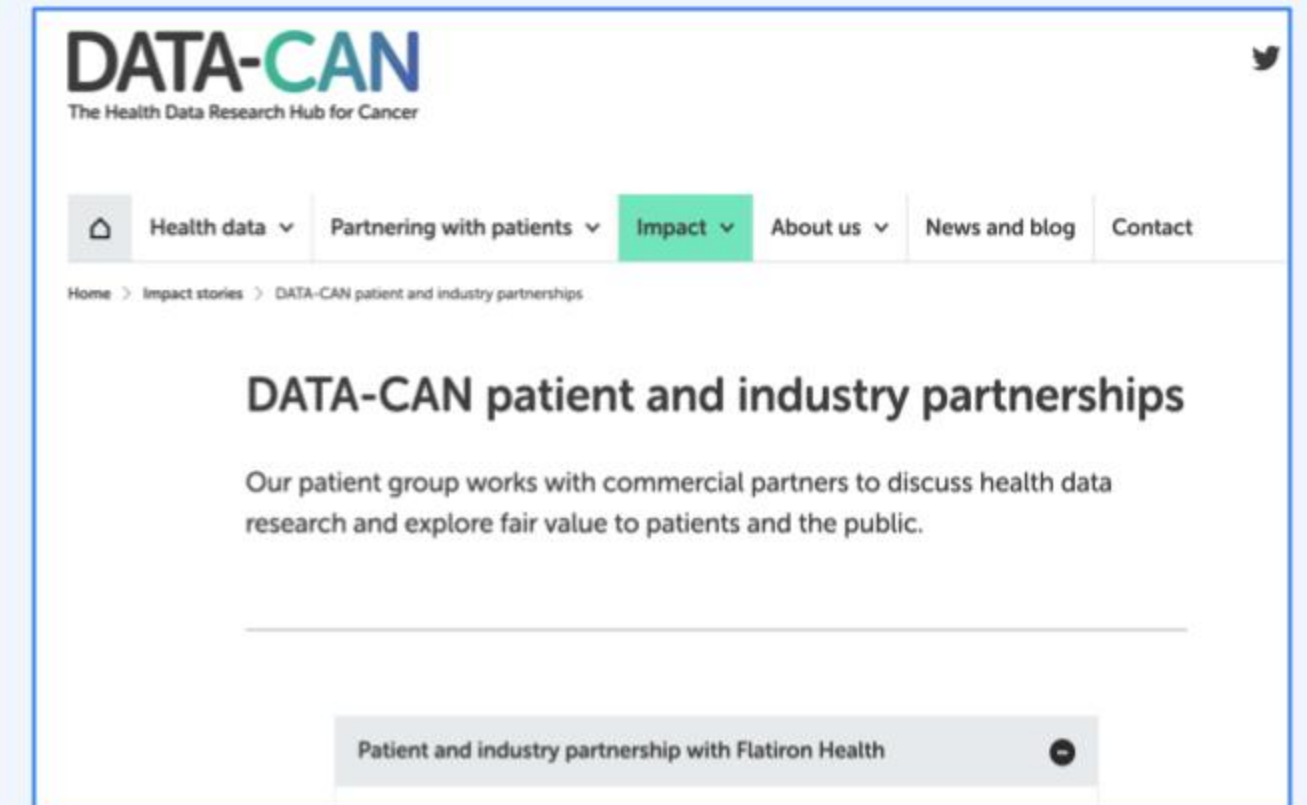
DATA-CAN
The Health Data Research Hub for Cancer

Health data
Partnering with patients
Impact
About us
News and blog
Contact

Home > Impact stories > DATA-CAN patient and industry partnerships

DATA-CAN patient and industry partnerships

Our patient group works with commercial partners to discuss health data research and explore fair value to patients and the public.

Patient and industry partnership with Flatiron Health